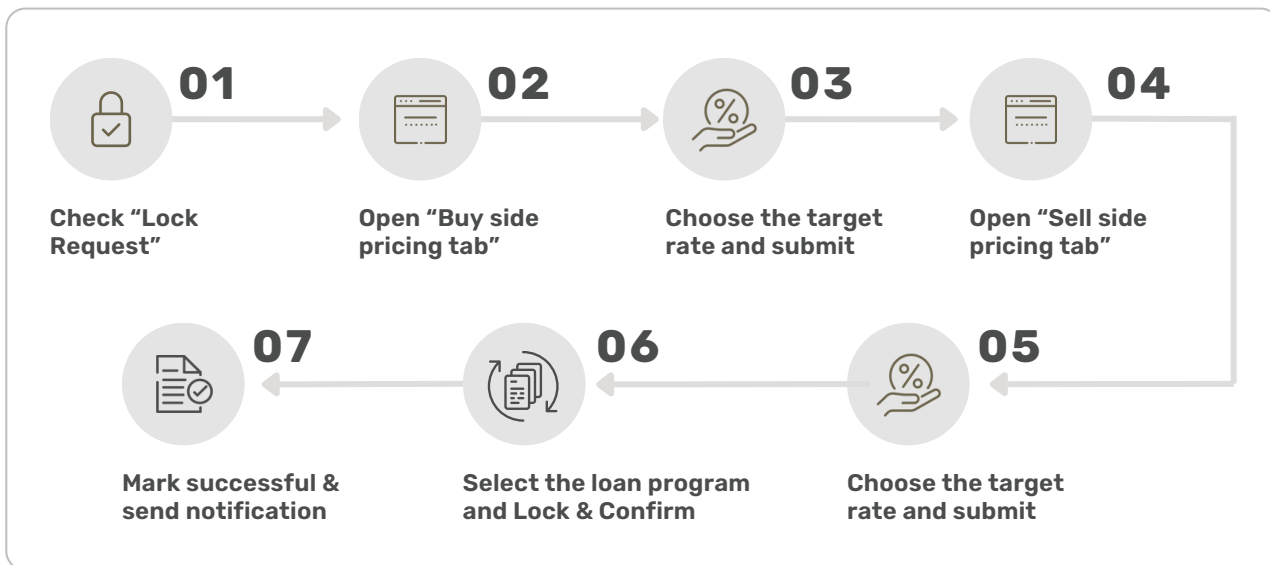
01
Check "Lock Request"

02
Open "Buy side pricing tab"

03
Choose the target rate and submit

04
Open "Sell side pricing tab"

05
Choose the target rate and submit

06
Select the loan program and Lock & Confirm

07
Mark successful & send notification